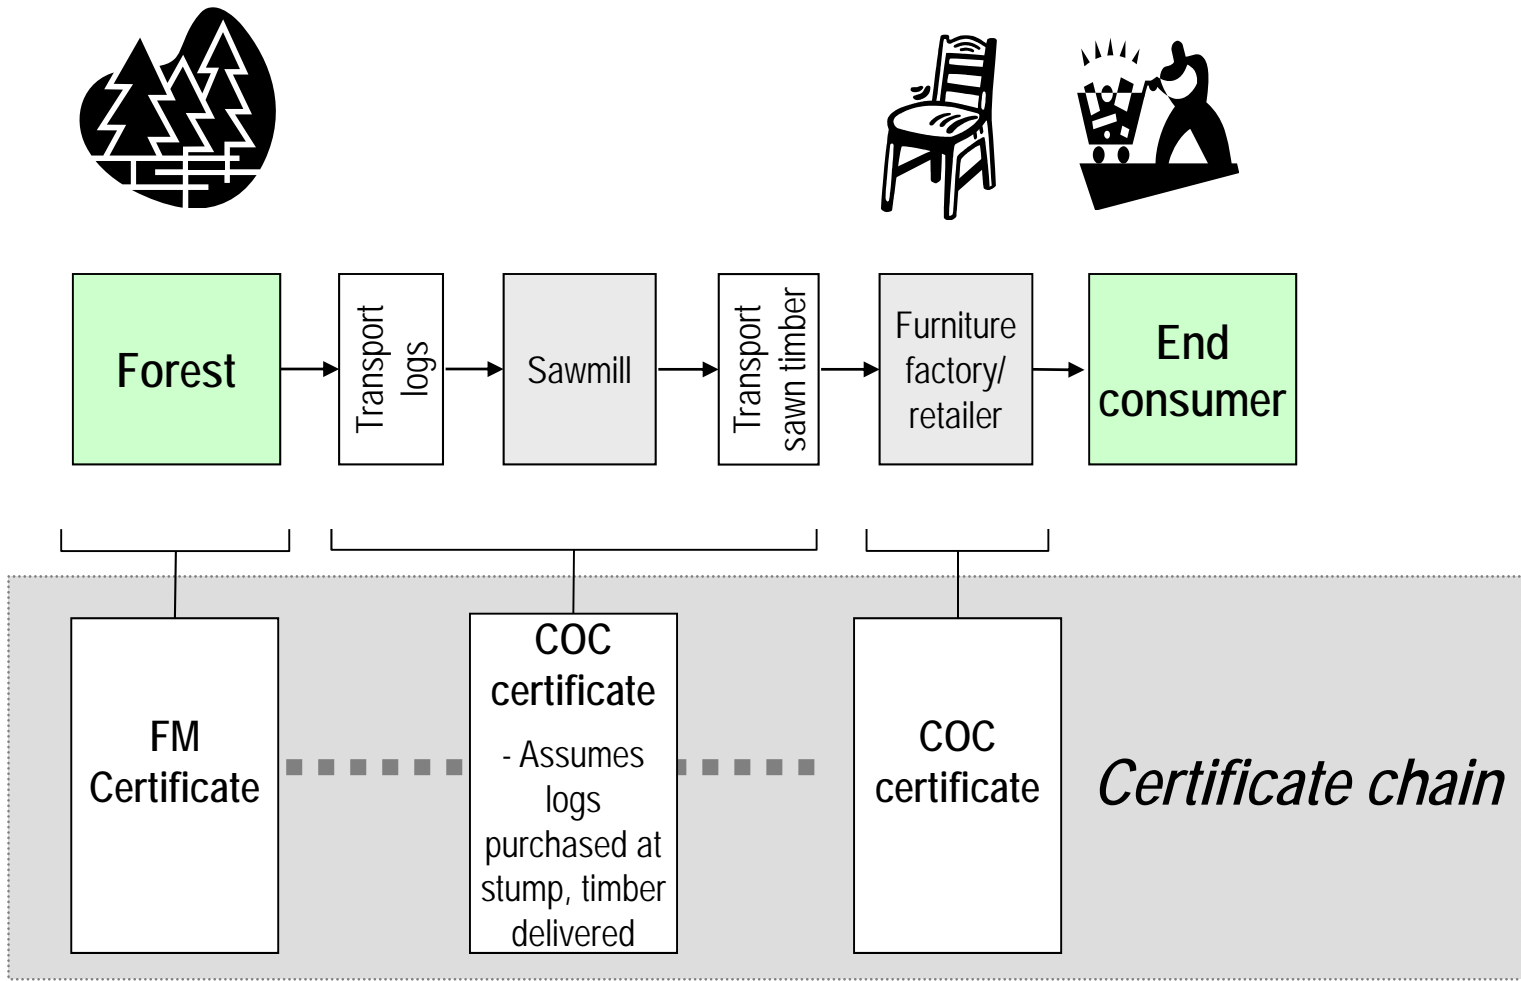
Forest

Transport logs

Sawmill

Transport sawn timber

Furniture factory/ retailer

End consumer

FM Certificate

COC certificate

- Assumes logs purchased at stump, timber delivered

COC certificate

Certificate chain